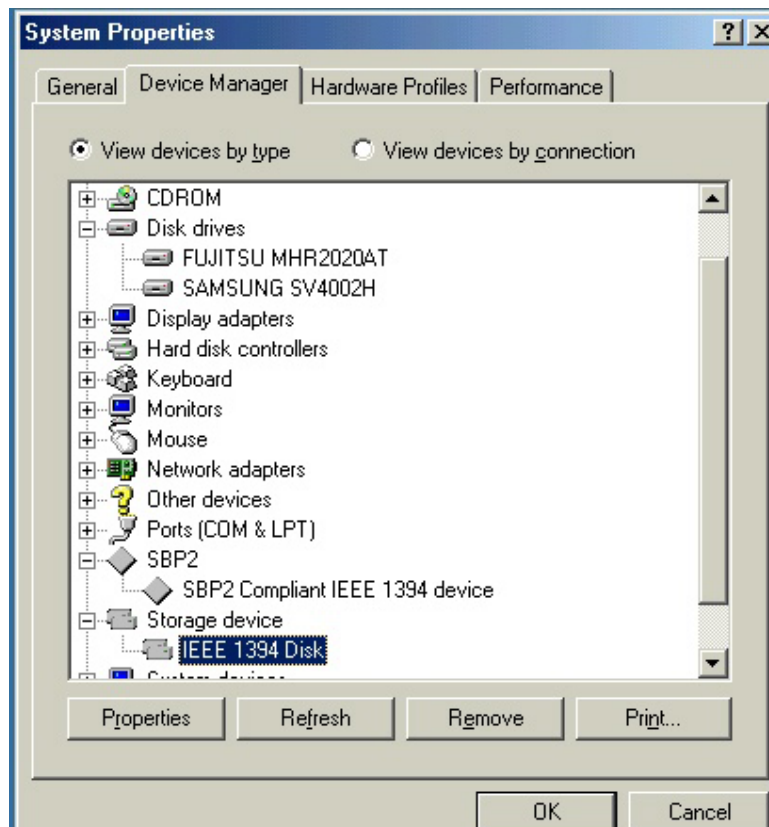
System Properties ? X

General | Device Manager | Hardware Profiles | Performance

View devices by type
View devices by connection

CDROM
Disk drives
FUJITSU MHR2020AT
SAMSUNG SV4002H
Display adapters
Hard disk controllers
Keyboard
Monitors
Mouse
Network adapters
Other devices
Ports (COM & LPT)
SBP2
SBP2 Compliant IEEE 1394 device
Storage device
IEEE 1394 Disk
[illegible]

Properties | Refresh | Remove | Print...

OK | Cancel